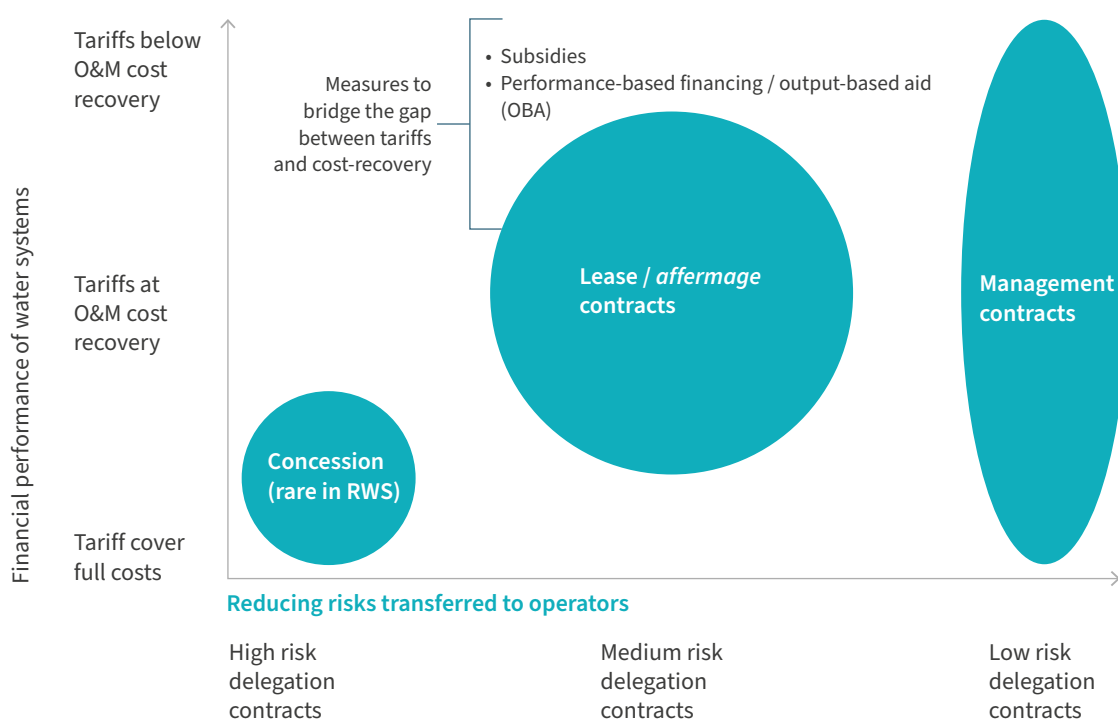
Financial performance of water systems

Tariffs below O&M cost recovery

Tariffs at O&M cost recovery

Tariff cover full costs

Measures to bridge the gap between tariffs and cost-recovery

• Subsidies
• Performance-based financing / output-based aid (OBA)

Lease / *affermage* contracts

Management contracts

Concession (rare in RWS)

Reducing risks transferred to operators

High risk delegation contracts

Medium risk delegation contracts

Low risk delegation contracts